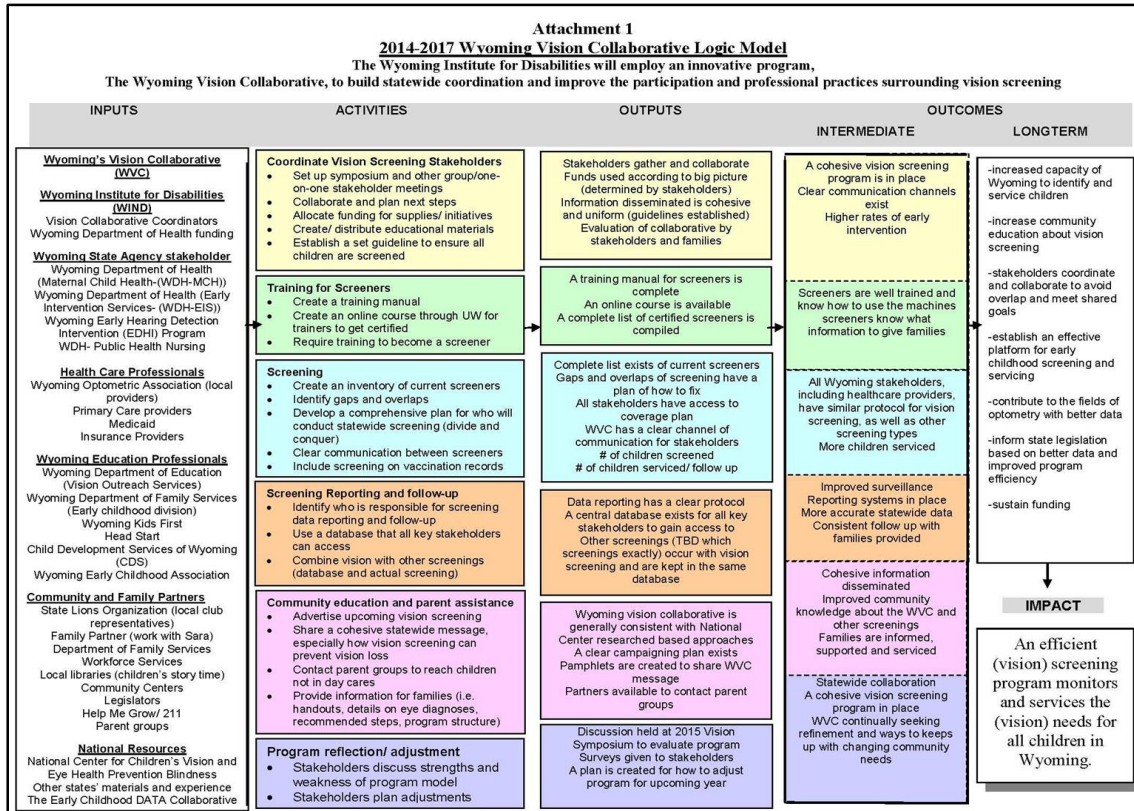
Attachment 1
2014-2017 Wyoming Vision Collaborative Logic Model
The Wyoming Institute for Disabilities will employ an innovative program,
The Wyoming Vision Collaborative, to build statewide coordination and improve the participation and professional practices surrounding vision screening

INPUTS | ACTIVITIES | OUTPUTS | OUTCOMES
INTERMEDIATE | LONGTERM

Wyoming's Vision Collaborative (WVC)
Wyoming Institute for Disabilities (WIND)
Vision Collaborative Coordinators
Wyoming Department of Health funding
Wyoming State Agency stakeholder
Wyoming Department of Health (Maternal Child Health-(WDH-MCH))
Wyoming Department of Health (Early Intervention Services- (WDH-EIS))
Wyoming Early Hearing Detection Intervention (EDHI) Program
WDH- Public Health Nursing
Health Care Professionals
Wyoming Optometric Association (local providers)
Primary Care providers
Medicaid
Insurance Providers
Wyoming Education Professionals
Wyoming Department of Education (Vision Outreach Services)
Wyoming Department of Family Services (Early childhood division)
Wyoming Kids First
Head Start
Child Development Services of Wyoming (CDS)
Wyoming Early Childhood Association
Community and Family Partners
State Lions Organization (local club representatives)
Family Partner (work with Sara)
Department of Family Services
Workforce Services
Local libraries (children's story time)
Community Centers
Legislators
Help Me Grow/ 211
Parent groups
National Resources
National Center for Children's Vision and Eye Health Prevention Blindness
Other states' materials and experience
The Early Childhood DATA Collaborative

Coordinate Vision Screening Stakeholders
• Set up symposium and other group/one-on-one stakeholder meetings
• Collaborate and plan next steps
• Allocate funding for supplies/ initiatives
• Create/ distribute educational materials
• Establish a set guideline to ensure all children are screened

Training for Screeners
• Create a training manual
• Create an online course through UW for trainers to get certified
• Require training to become a screener

Screening
• Create an inventory of current screeners
• Identify gaps and overlaps
• Develop a comprehensive plan for who will conduct statewide screening (divide and conquer)
• Clear communication between screeners
• Include screening on vaccination records

Screening Reporting and follow-up
• Identify who is responsible for screening data reporting and follow-up
• Use a database that all key stakeholders can access
• Combine vision with other screenings (database and actual screening)

Community education and parent assistance
• Advertise upcoming vision screening
• Share a cohesive statewide message, especially how vision screening can prevent vision loss
• Contact parent groups to reach children not in day cares
• Provide information for families (i.e. handouts, details on eye diagnoses, recommended steps, program structure)

Program reflection/ adjustment
• Stakeholders discuss strengths and weakness of program model
• Stakeholders plan adjustments

Stakeholders gather and collaborate
Funds used according to big picture (determined by stakeholders)
Information disseminated is cohesive and uniform (guidelines established)
Evaluation of collaborative by stakeholders and families

A training manual for screeners is complete
An online course is available
A complete list of certified screeners is compiled

Complete list exists of current screeners
Gaps and overlaps of screening have a plan of how to fix
All stakeholders have access to coverage plan
WVC has a clear channel of communication for stakeholders
# of children screened
# of children serviced/ follow up

Data reporting has a clear protocol
A central database exists for all key stakeholders to gain access to
Other screenings (TBD which screenings exactly) occur with vision screening and are kept in the same database

Wyoming vision collaborative is generally consistent with National Center researched based approaches
A clear campaigning plan exists
Pamphlets are created to share WVC message
Partners available to contact parent groups

Discussion held at 2015 Vision Symposium to evaluate program
Surveys given to stakeholders
A plan is created for how to adjust program for upcoming year

A cohesive vision screening program is in place
Clear communication channels exist
Higher rates of early intervention

Screeners are well trained and know how to use the machines
screeners know what information to give families

All Wyoming stakeholders, including healthcare providers, have similar protocol for vision screening, as well as other screening types
More children serviced

Improved surveillance
Reporting systems in place
More accurate statewide data
Consistent follow up with families provided

Cohesive information disseminated
Improved community knowledge about the WVC and other screenings
Families are informed, supported and serviced

Statewide collaboration
A cohesive vision screening program in place
WVC continually seeking refinement and ways to keeps up with changing community needs

-increased capacity of Wyoming to identify and service children
-increase community education about vision screening
-stakeholders coordinate and collaborate to avoid overlap and meet shared goals
-establish an effective platform for early childhood screening and servicing
-contribute to the fields of optometry with better data
-inform state legislation based on better data and improved program efficiency
-sustain funding

IMPACT
An efficient (vision) screening program monitors and services the (vision) needs for all children in Wyoming.